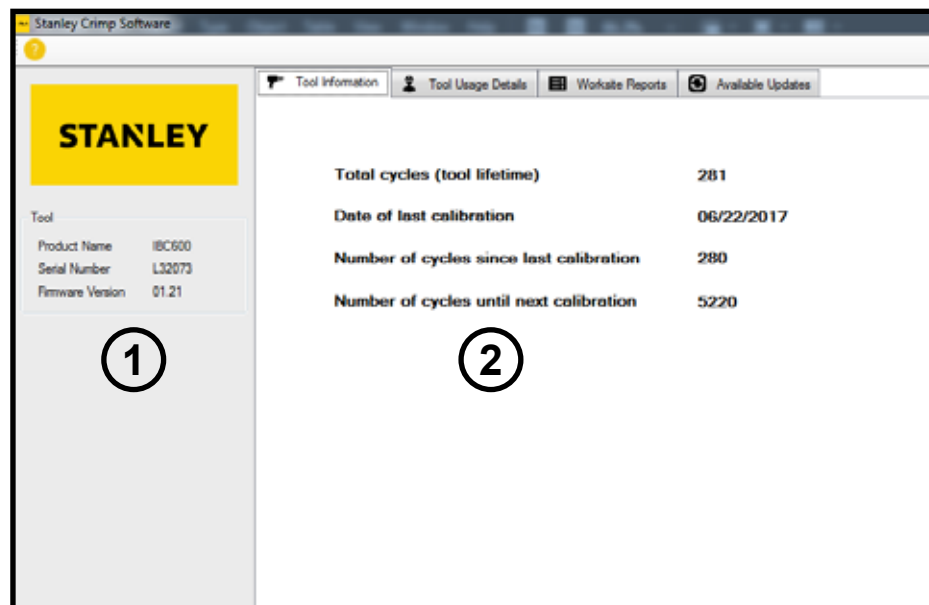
Stanley Crimp Software

?

STANLEY

Tool

| | |
|---|---|
| Product Name | IBC600 |
| Serial Number | L32073 |
| Firmware Version | 01.21 |

1

Tool Information | Tool Usage Details | Worksite Reports | Available Updates

| | |
|---|---|
| Total cycles (tool lifetime) | 281 |
| Date of last calibration | 06/22/2017 |
| Number of cycles since last calibration | 280 |
| Number of cycles until next calibration | 5220 |

2